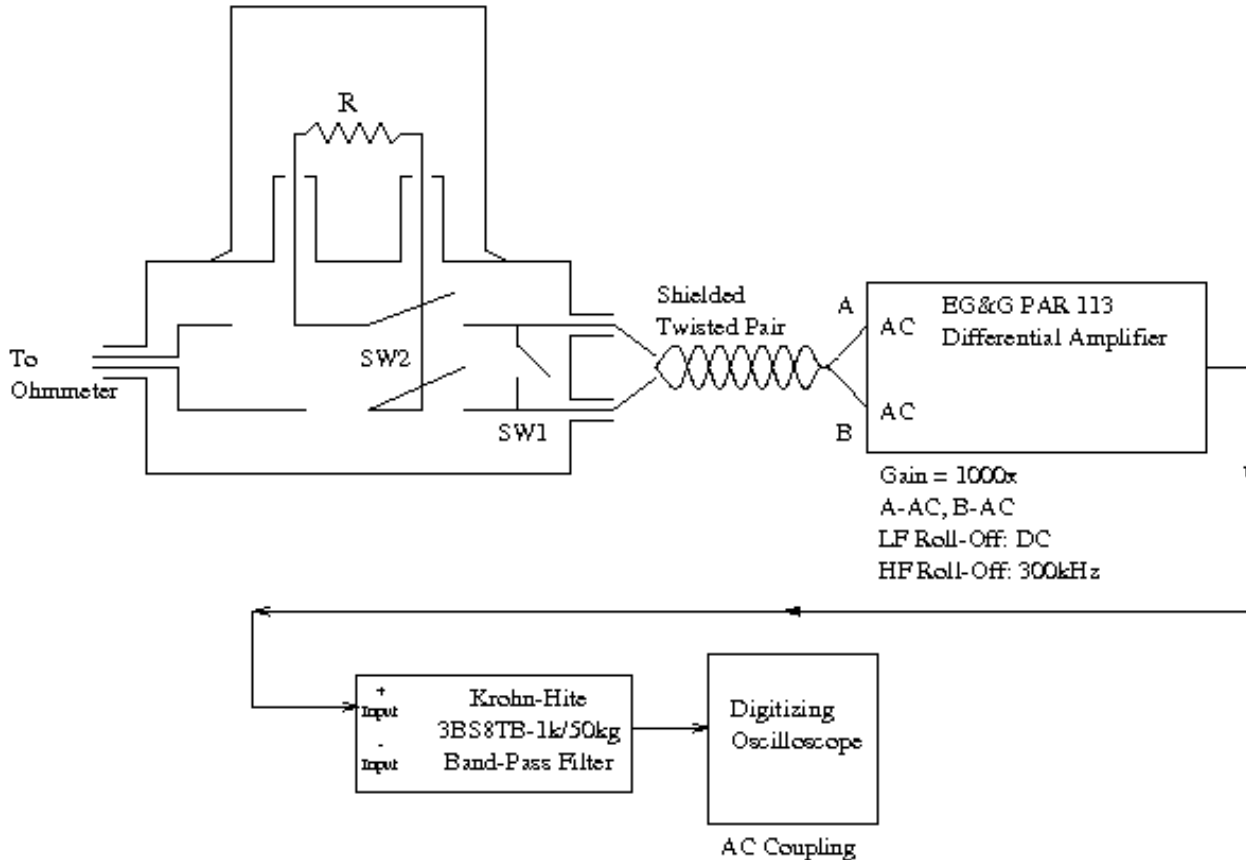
R

To Ohmmeter

SW2

SW1

Shielded Twisted Pair

A

B

A C

A C

EG&G PAR 113 Differential Amplifier

Gain = 1000x
A-AC, B-AC
LF Roll-Off: DC
HF Roll-Off: 300kHz

+ Input
- Input

Krohn-Hite 3BS8TB-1k/50kg Band-Pass Filter

Digitizing Oscilloscope

AC Coupling